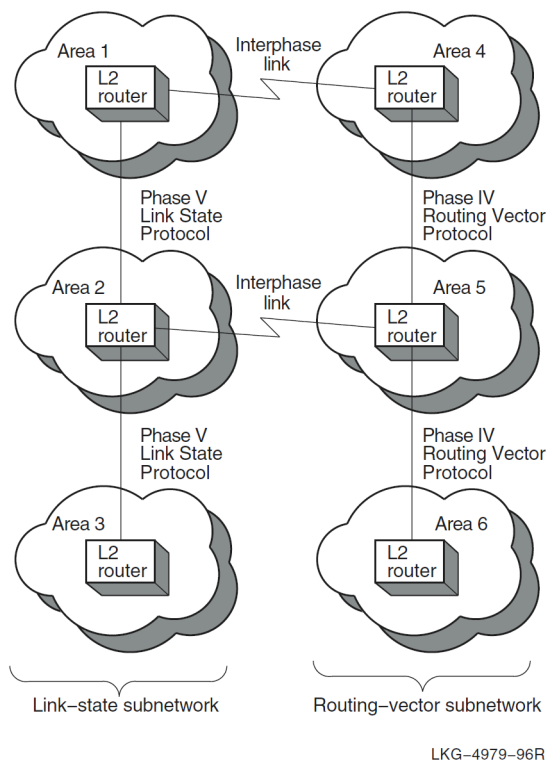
Area 1

L2 router

Interphase link

Area 4

L2 router

Phase V Link State Protocol

Phase IV Routing Vector Protocol

Area 2

L2 router

Interphase link

Area 5

L2 router

Phase V Link State Protocol

Phase IV Routing Vector Protocol

Area 3

L2 router

Area 6

L2 router

Link–state subnetwork

Routing–vector subnetwork

LKG–4979–96R